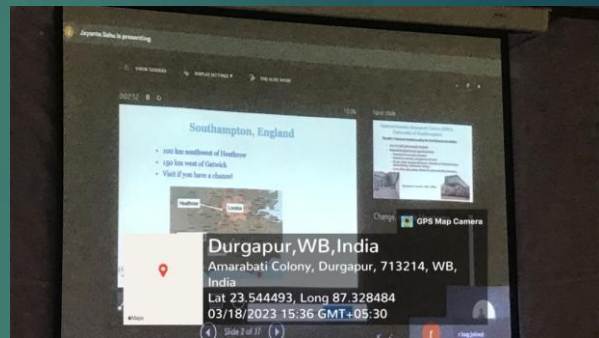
Jayanta Saha is presenting

SHOW TASKBAR   DISPLAY SETTINGS   END SLIDE SHOW

00:12

Southampton, England

• 100 km southwest of Heathrow
• 150 km west of Gatwick
• Visit if you have a chance!

Heathrow
London

Next slide

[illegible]

Changes

GPS Map Camera

Durgapur,WB,India
Amarabati Colony, Durgapur, 713214, WB, India
Lat 23.544493, Long 87.328484
03/18/2023 15:36 GMT+05:30

Slide 2 of 37

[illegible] joined